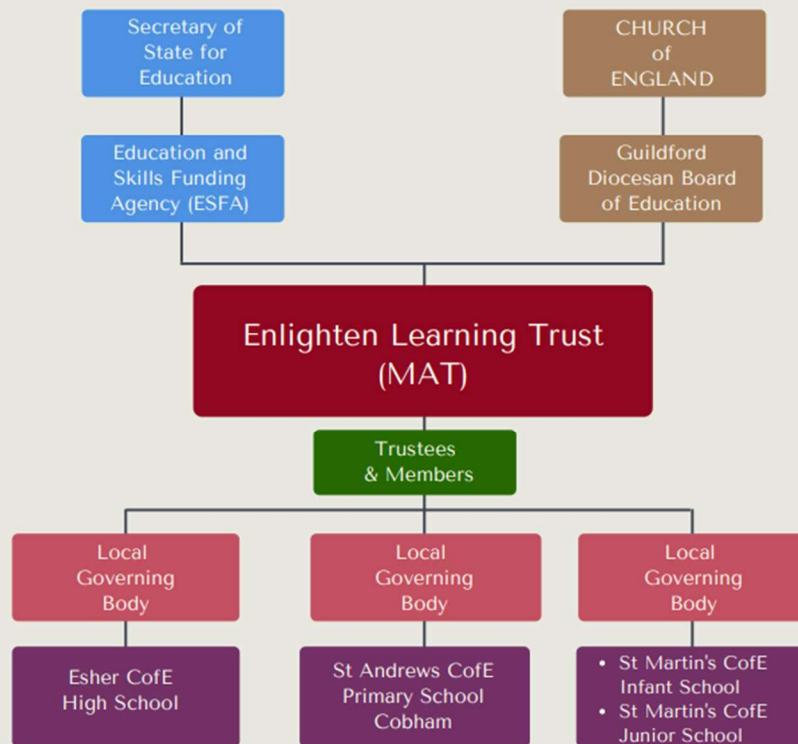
Secretary of State for Education

CHURCH of ENGLAND

Education and Skills Funding Agency (ESFA)

Guildford Diocesan Board of Education

Enlighten Learning Trust (MAT)

Trustees & Members

Local Governing Body

Local Governing Body

Local Governing Body

Esher CofE High School

St Andrews CofE Primary School Cobham

• St Martin's CofE Infant School
• St Martin's CofE Junior School